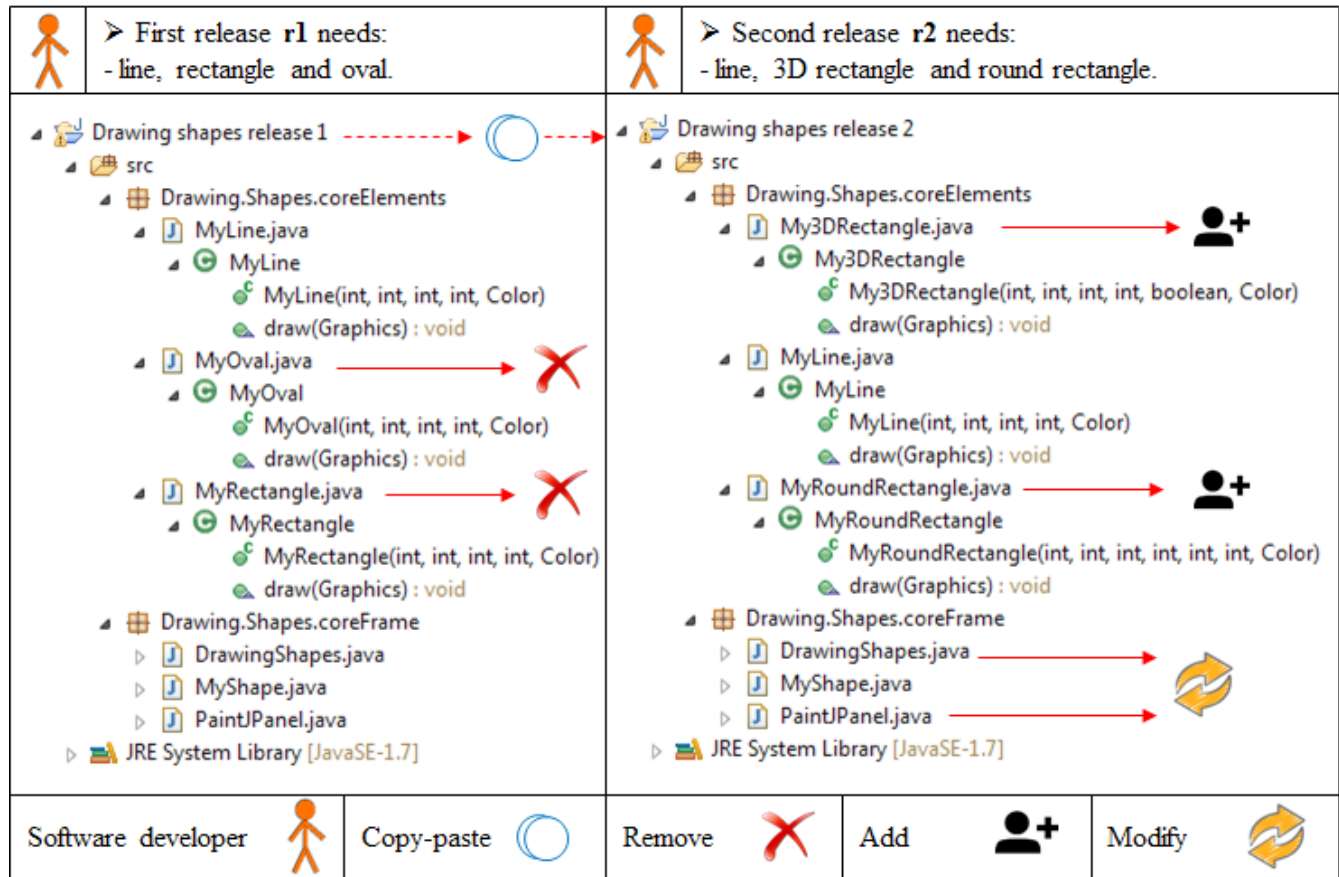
➢ First release **r1** needs:
- line, rectangle and oval.

➢ Second release **r2** needs:
- line, 3D rectangle and round rectangle.

Drawing shapes release 1
src
Drawing.Shapes.coreElements
MyLine.java
MyLine
MyLine(int, int, int, int, Color)
draw(Graphics) : void
MyOval.java
MyOval
MyOval(int, int, int, int, Color)
draw(Graphics) : void
MyRectangle.java
MyRectangle
MyRectangle(int, int, int, int, Color)
draw(Graphics) : void
Drawing.Shapes.coreFrame
DrawingShapes.java
MyShape.java
PaintJPanel.java
JRE System Library [JavaSE-1.7]

Drawing shapes release 2
src
Drawing.Shapes.coreElements
My3DRectangle.java
My3DRectangle
My3DRectangle(int, int, int, int, boolean, Color)
draw(Graphics) : void
MyLine.java
MyLine
MyLine(int, int, int, int, Color)
draw(Graphics) : void
MyRoundRectangle.java
MyRoundRectangle
MyRoundRectangle(int, int, int, int, int, int, Color)
draw(Graphics) : void
Drawing.Shapes.coreFrame
DrawingShapes.java
MyShape.java
PaintJPanel.java
JRE System Library [JavaSE-1.7]

Software developer | Copy-paste | Remove | Add | Modify